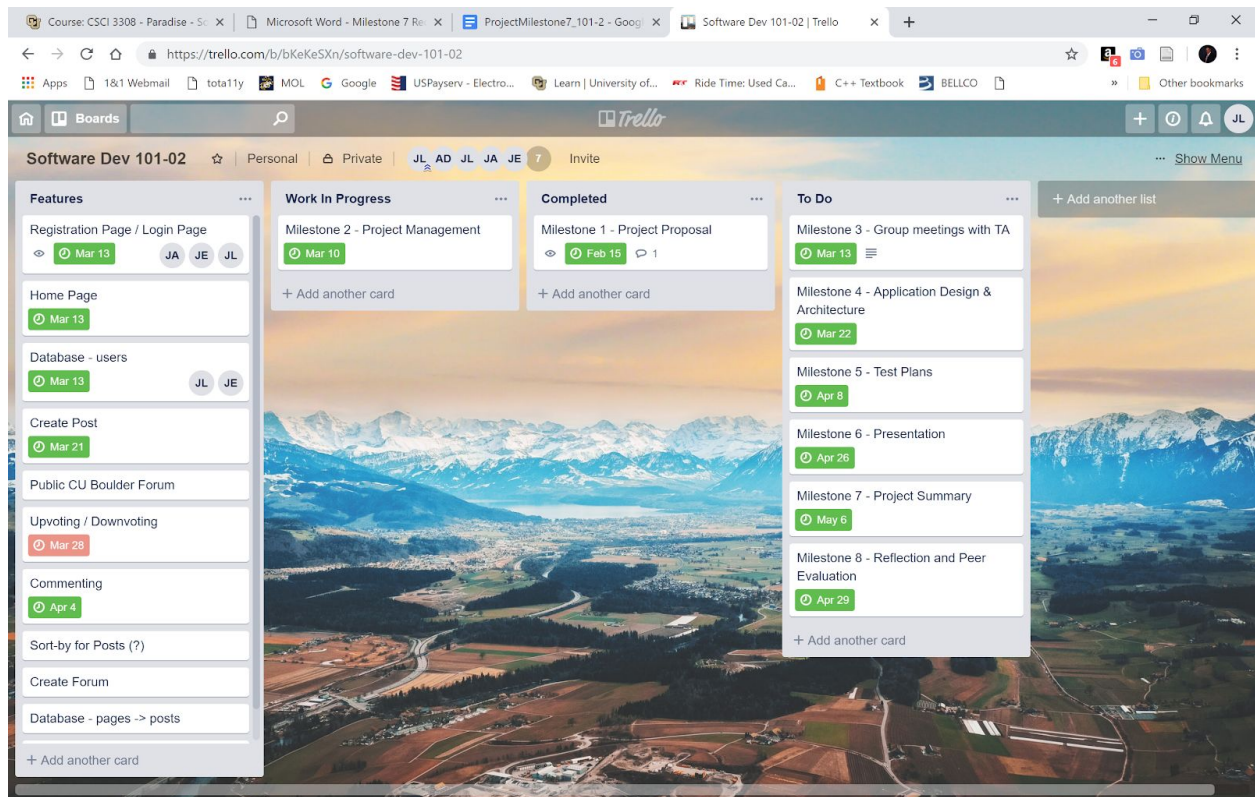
Course: CSCI 3308 - Paradise - Sc ×
Microsoft Word - Milestone 7 Re ×
ProjectMilestone7_101-2 - Goog ×
Software Dev 101-02 | Trello ×
+

https://trello.com/b/bKeKeSXn/software-dev-101-02

Apps 1&1 Webmail tota11y MOL Google USPayserv - Electro... Learn | University of... Ride Time: Used Ca... C++ Textbook BELLCO » Other bookmarks

Boards
Trello
JL

Software Dev 101-02 Personal Private JL AD JL JA JE 7 Invite ··· Show Menu

Features ···
Registration Page / Login Page
Mar 13 JA JE JL
Home Page
Mar 13
Database - users
Mar 13 JL JE
Create Post
Mar 21
Public CU Boulder Forum
Upvoting / Downvoting
Mar 28
Commenting
Apr 4
Sort-by for Posts (?)
Create Forum
Database - pages -> posts
+ Add another card

Work In Progress ···
Milestone 2 - Project Management
Mar 10
+ Add another card

Completed ···
Milestone 1 - Project Proposal
Feb 15 1
+ Add another card

To Do ···
Milestone 3 - Group meetings with TA
Mar 13
Milestone 4 - Application Design & Architecture
Mar 22
Milestone 5 - Test Plans
Apr 8
Milestone 6 - Presentation
Apr 26
Milestone 7 - Project Summary
May 6
Milestone 8 - Reflection and Peer Evaluation
Apr 29
+ Add another card

+ Add another list